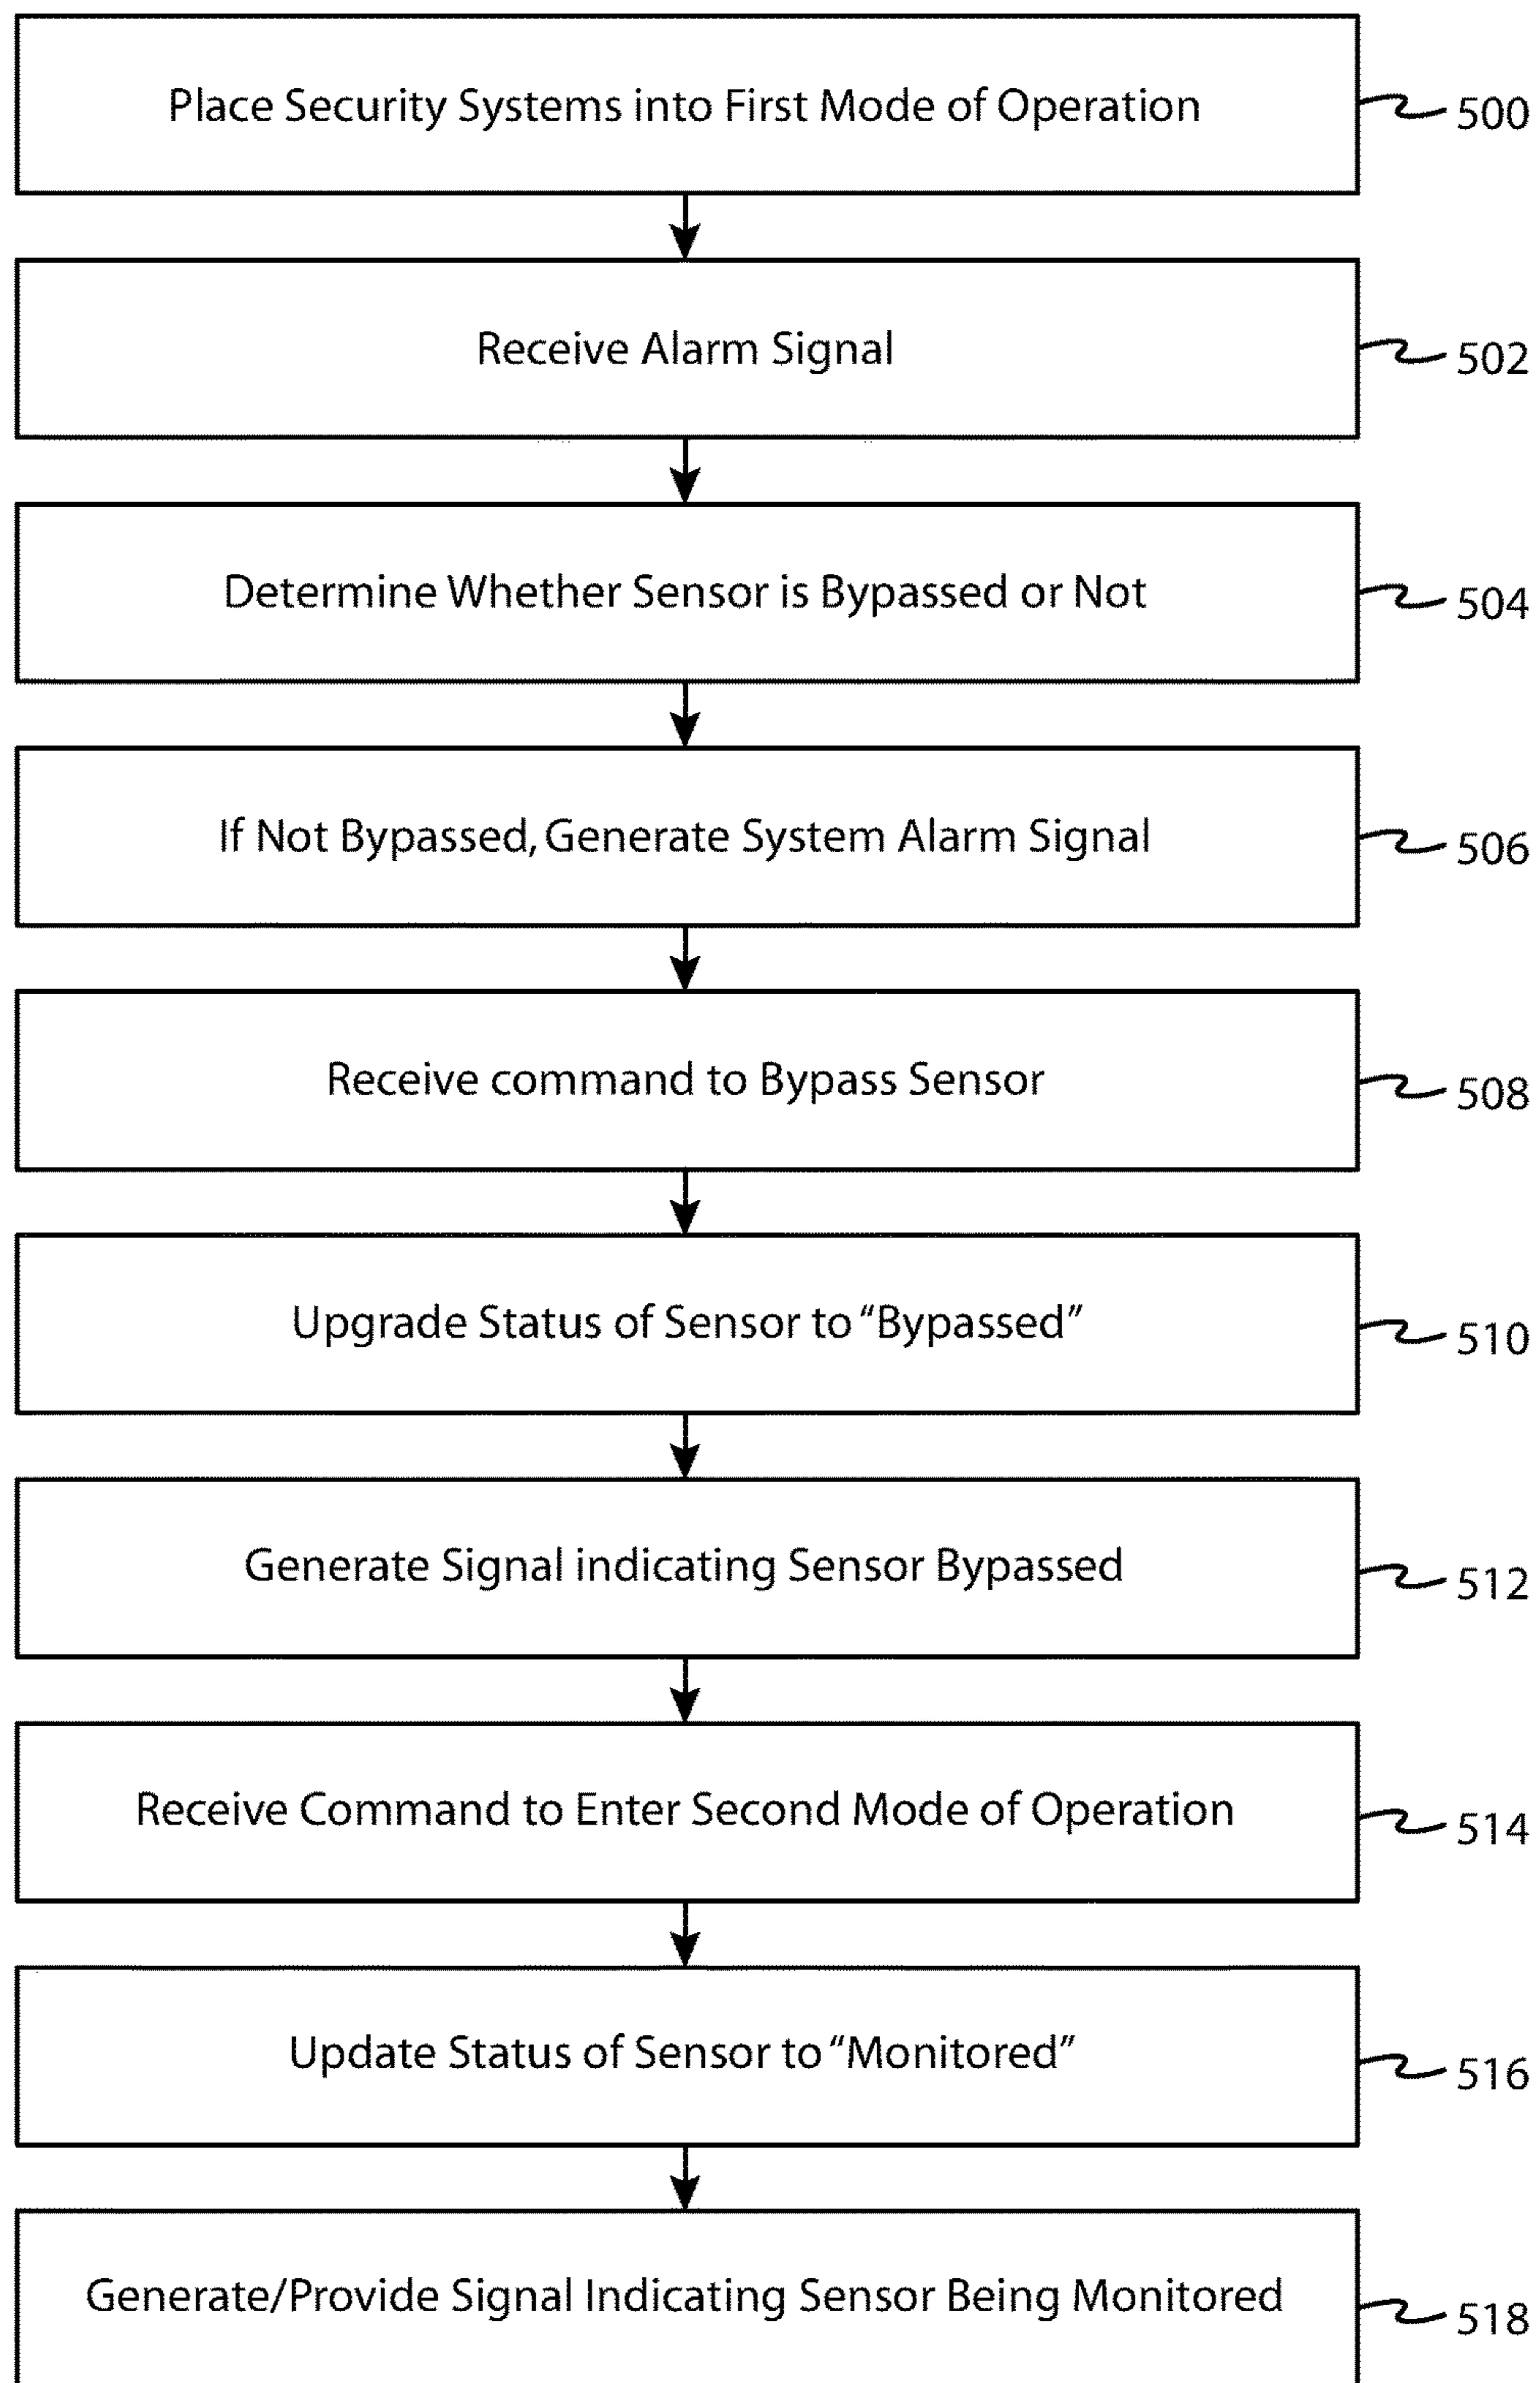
Place Security Systems into First Mode of Operation
500

Receive Alarm Signal
502

Determine Whether Sensor is Bypassed or Not
504

If Not Bypassed, Generate System Alarm Signal
506

Receive command to Bypass Sensor
508

Upgrade Status of Sensor to "Bypassed"
510

Generate Signal indicating Sensor Bypassed
512

Receive Command to Enter Second Mode of Operation
514

Update Status of Sensor to "Monitored"
516

Generate/Provide Signal Indicating Sensor Being Monitored
518